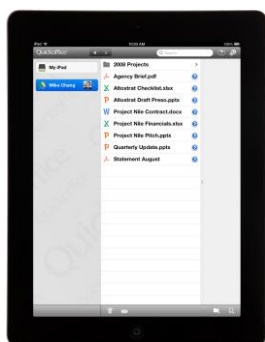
iPad
9:00 AM
100%
QuickOffice
Search
My iPad
Mike Chang
2009 Projects
Agency Brief.pdf
Allostrat Checklist.xlsx
Allostrat Draft Press.pptx
Project Nile Contract.docx
Project Nile Financials.xlsx
Project Nile Pitch.pptx
Quarterly Update.pptx
Statement August